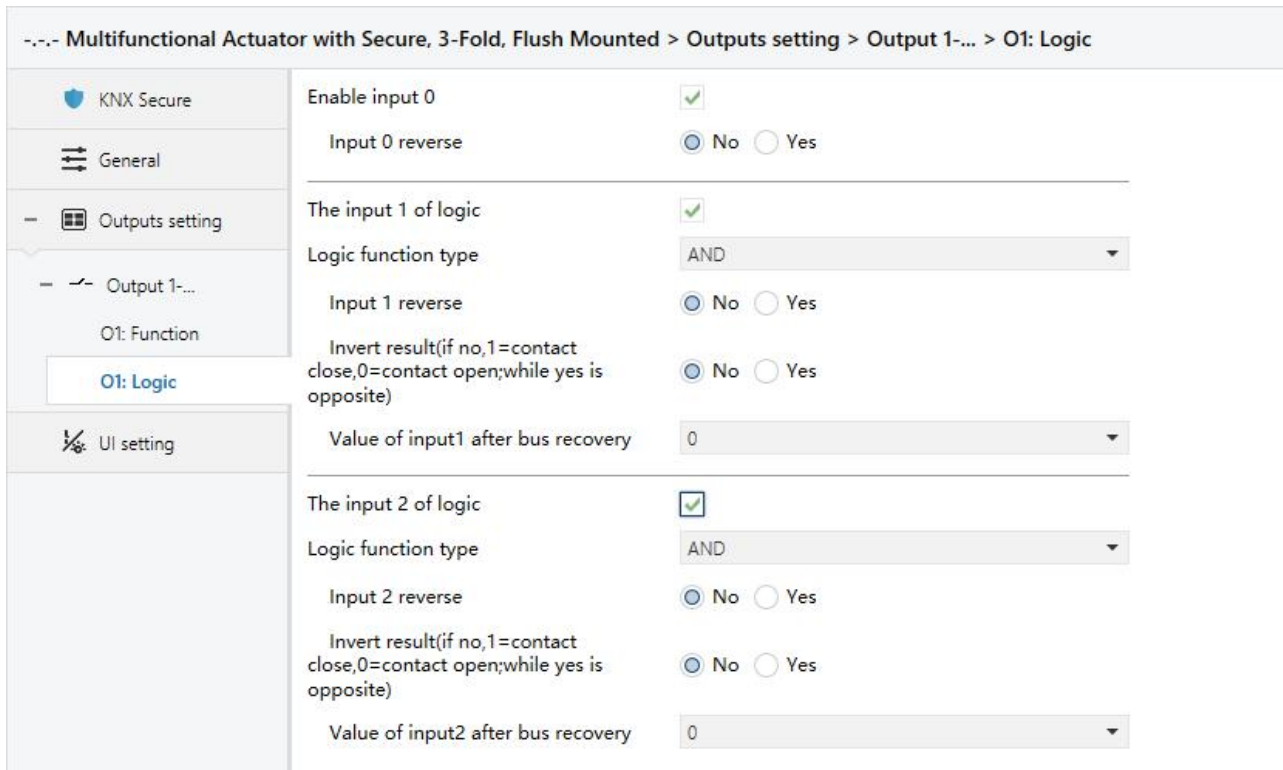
-.-.- Multifunctional Actuator with Secure, 3-Fold, Flush Mounted > Outputs setting > Output 1-... > O1: Logic

KNX Secure

General

Outputs setting

Output 1-...

O1: Function

O1: Logic

UI setting

Enable input 0

Input 0 reverse No Yes

The input 1 of logic

Logic function type AND

Input 1 reverse No Yes

Invert result(if no,1=contact close,0=contact open;while yes is opposite) No Yes

Value of input1 after bus recovery 0

The input 2 of logic

Logic function type AND

Input 2 reverse No Yes

Invert result(if no,1=contact close,0=contact open;while yes is opposite) No Yes

Value of input2 after bus recovery 0